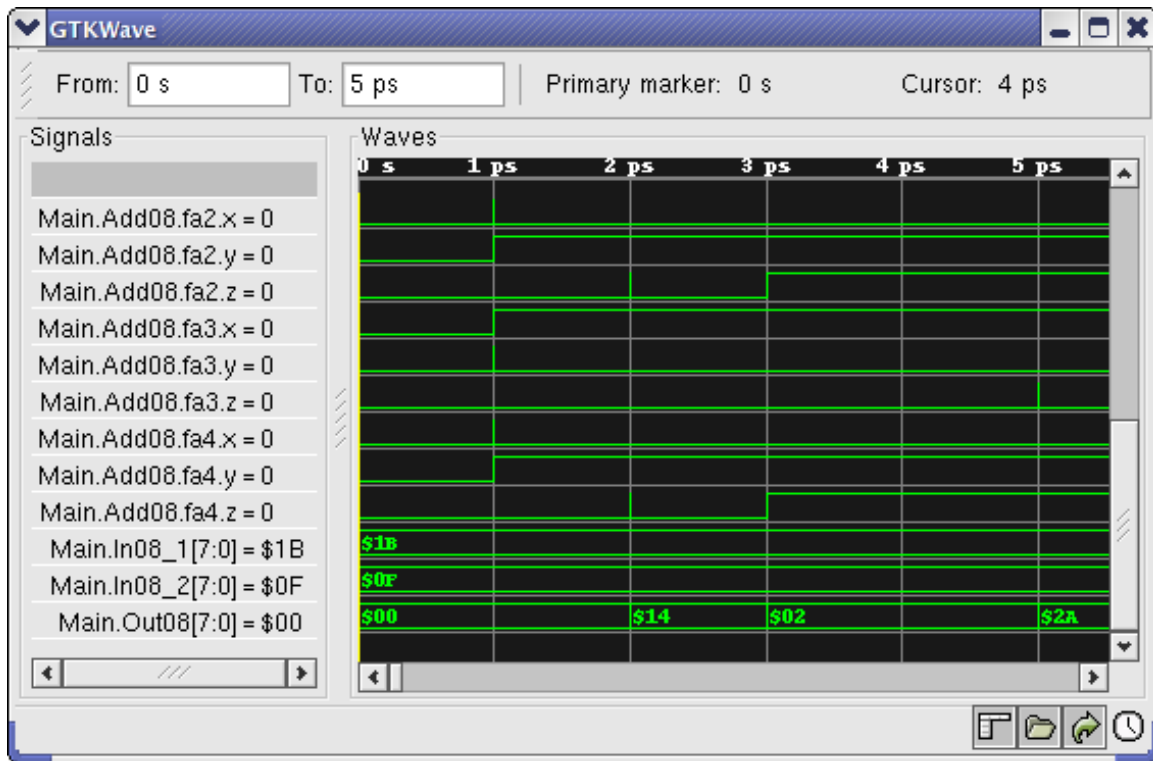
GTKWave

From: 0 s To: 5 ps Primary marker: 0 s Cursor: 4 ps

Signals

Main.Add08.fa2.x = 0
Main.Add08.fa2.y = 0
Main.Add08.fa2.z = 0
Main.Add08.fa3.x = 0
Main.Add08.fa3.y = 0
Main.Add08.fa3.z = 0
Main.Add08.fa4.x = 0
Main.Add08.fa4.y = 0
Main.Add08.fa4.z = 0
Main.In08_1[7:0] = \$1B
Main.In08_2[7:0] = \$0F
Main.Out08[7:0] = \$00

Waves

0 s 1 ps 2 ps 3 ps 4 ps 5 ps

\$1B
\$0F
\$00 \$14 \$02 \$2A